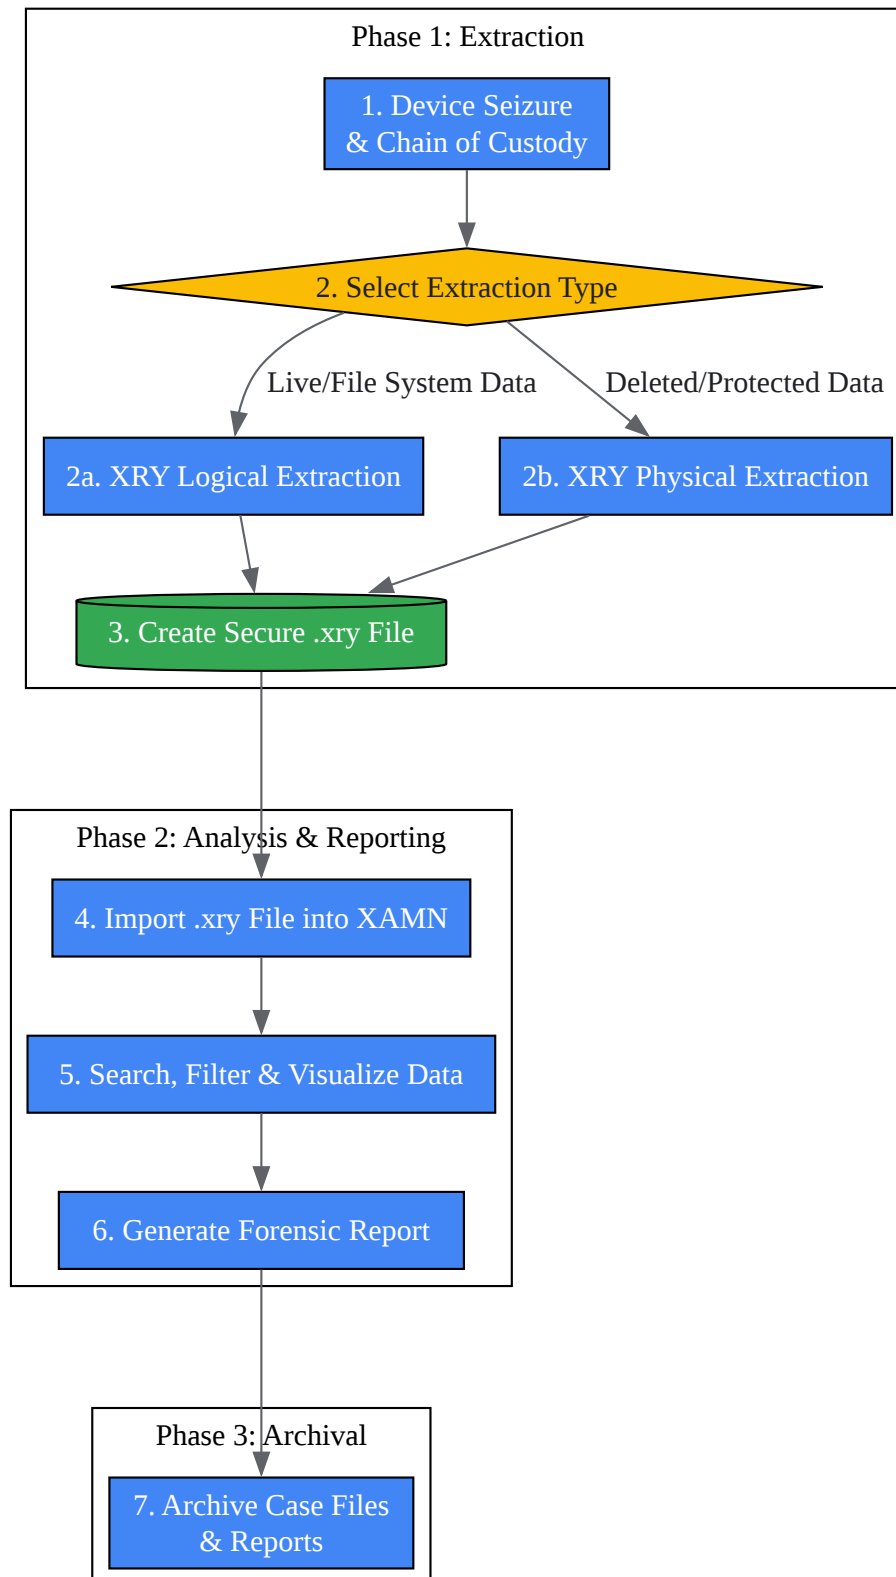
Phase 1: Extraction

1. Device Seizure & Chain of Custody

2. Select Extraction Type

Live/File System Data

Deleted/Protected Data

2a. XRY Logical Extraction

2b. XRY Physical Extraction

3. Create Secure .xry File

Phase 2: Analysis & Reporting

4. Import .xry File into XAMN

5. Search, Filter & Visualize Data

6. Generate Forensic Report

Phase 3: Archival

7. Archive Case Files & Reports